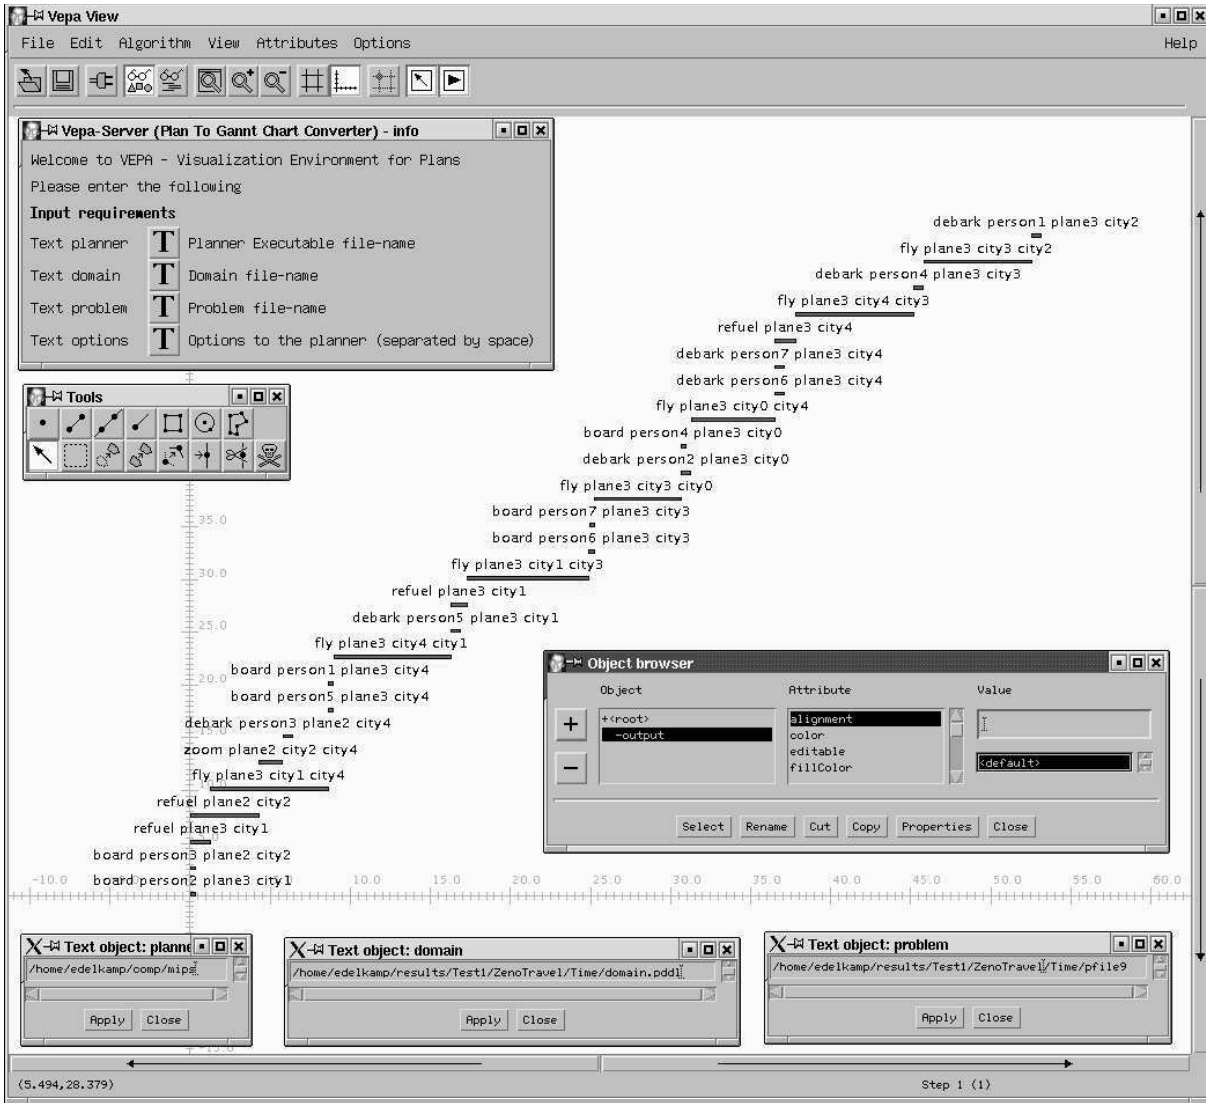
Vepa View

File Edit Algorithm View Attributes Options Help

Vepa-Server (Plan To Gannt Chart Converter) - info

Welcome to VEPA - Visualization Environment for Plans

Please enter the following

Input requirements

Text planner T Planner Executable file-name

Text domain T Domain file-name

Text problem T Problem file-name

Text options T Options to the planner (separated by space)

Tools

debark person1 plane3 city2
fly plane3 city3 city2
debark person4 plane3 city3
fly plane3 city4 city3
refuel plane3 city4
debark person7 plane3 city4
debark person6 plane3 city4
fly plane3 city0 city4
board person4 plane3 city0
debark person2 plane3 city0
fly plane3 city3 city0
board person7 plane3 city3
board person6 plane3 city3
fly plane3 city1 city3
refuel plane3 city1
debark person5 plane3 city1
fly plane3 city4 city1
board person1 plane3 city4
board person5 plane3 city4
debark person3 plane2 city4
zoom plane2 city2 city4
fly plane3 city1 city4
refuel plane2 city2
refuel plane3 city1
board person3 plane2 city2
board person2 plane3 city1

35.0
30.0
25.0
20.0
15.0

-10.0 10.0 15.0 20.0 25.0 30.0 35.0 40.0 45.0 50.0 55.0 60.0

Object browser

Object Attribute Value

+<root>
-output

alignment
color
editable
fillColor

<default>

Select Rename Cut Copy Properties Close

Text object: planne
/home/edelkamp/comp/mips
Apply Close

Text object: domain
/home/edelkamp/results/Test1/ZenoTravel/Time/domain.pddl
Apply Close

Text object: problem
/home/edelkamp/results/Test1/ZenoTravel/Time/pfile9
Apply Close

(5.494,28.379)

Step 1 (1)